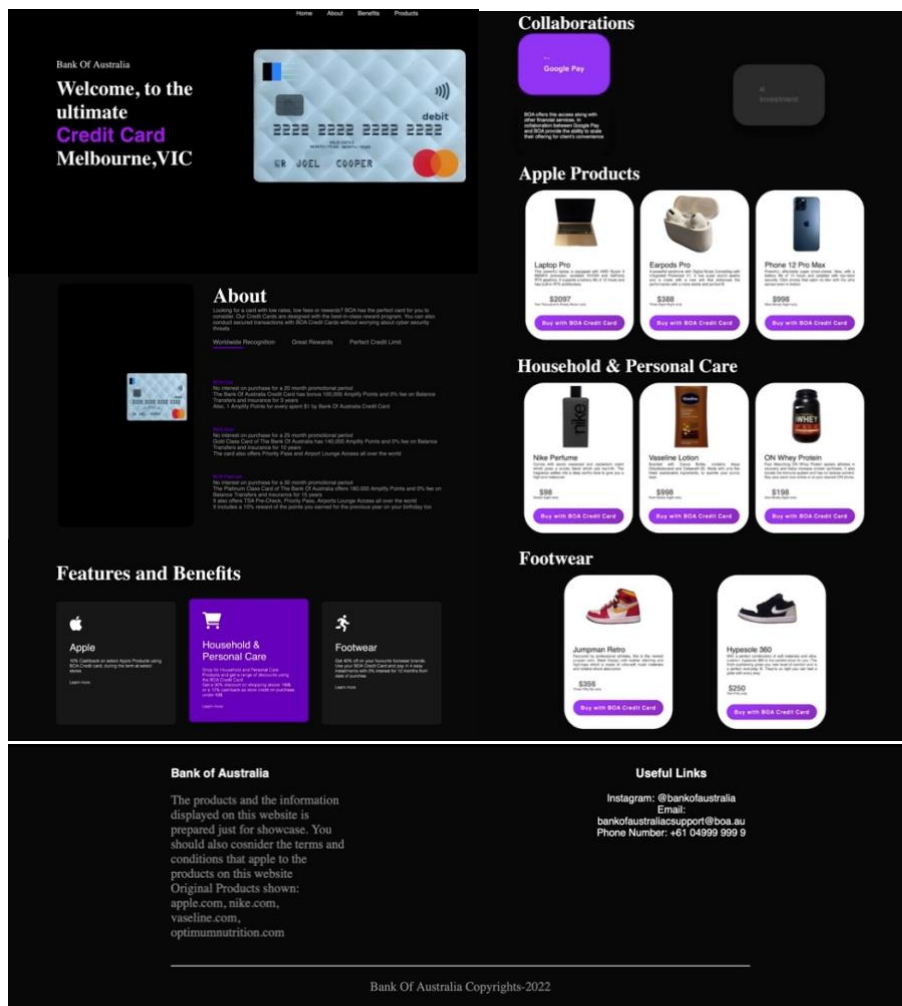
Home About Benefits Products

Bank Of Australia

Welcome, to the ultimate Credit Card Melbourne,VIC

debit
2222 2222 2222 2222
MR JOEL COOPER

About

Looking for a card with low rates, low fees or rewards? BOA has the perfect card for you to consider. Our Credit Cards are designed with the best-in-class reward program. You can also conduct secured transactions with BOA Credit Cards without worrying about cyber security threats.

Worldwide Recognition Great Rewards Perfect Credit Limit

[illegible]
No interest on purchase for a 20 month promotional period
The Bank Of Australia Credit Card has bonus 100,000 Amplify Points and 0% fee on Balance Transfers and insurance for 5 years
Also, 1 Amplify Points for every spent $1 by Bank Of Australia Credit Card

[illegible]
No interest on purchase for a 25 month promotional period
Gold Class Card of The Bank Of Australia has 140,000 Amplify Points and 0% fee on Balance Transfers and insurance for 10 years
The card also offers Priority Pass and Airport Lounge Access all over the world

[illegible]
No interest on purchase for a 30 month promotional period
The Platinum Class Card of The Bank Of Australia offers 180,000 Amplify Points and 0% fee on Balance Transfers and insurance for 15 years
It also offers TSA Pre-Check, Priority Pass, Airports Lounge Access all over the world
It includes a 10% reward of the points you earned for the previous year on your birthday too

Features and Benefits

Apple
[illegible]
Learn more

Household & Personal Care
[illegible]
Learn more

Footwear
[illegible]
Learn more

Collaborations

Google Pay

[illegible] Investment

BOA offers this access along with other financial services, in collaboration between Google Pay and BOA provide the ability to scale their offering for client's convenience

Apple Products

Laptop Pro
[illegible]
$2097
Buy with BOA Credit Card

Earpods Pro
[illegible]
$388
Buy with BOA Credit Card

Phone 12 Pro Max
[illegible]
$998
Buy with BOA Credit Card

Household & Personal Care

Nike Perfume
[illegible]
$98
Buy with BOA Credit Card

Vaseline Lotion
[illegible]
$998
Buy with BOA Credit Card

ON Whey Protein
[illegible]
$198
Buy with BOA Credit Card

Footwear

Jumpman Retro
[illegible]
$356
Buy with BOA Credit Card

Hypesole 360
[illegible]
$250
Buy with BOA Credit Card

Bank of Australia

The products and the information displayed on this website is prepared just for showcase. You should also cosnider the terms and conditions that apple to the products on this website
Original Products shown:
apple.com, nike.com, vaseline.com, optimumnutrition.com

Useful Links

Instagram: @bankofaustralia
Email: bankofaustraliacsupport@boa.au
Phone Number: +61 04999 999 9

Bank Of Australia Copyrights-2022